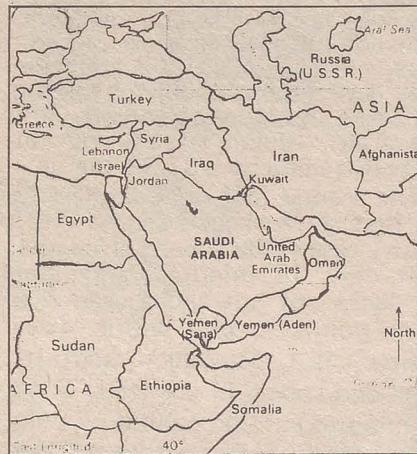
Aral Sea
Russia
(U.S.S.R.)
Turkey
ASIA
Greece
Syria
Lebanon
Israel
Iraq
Iran
Afghanista
Jordan
Kuwait
Egypt
SAUDI
ARABIA
United
Arab
Emirates
Oman
Yemen
(Sana)
Yemen (Aden)
North
Sudan
AFRICA
Ethiopia
Somalia
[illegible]
40°